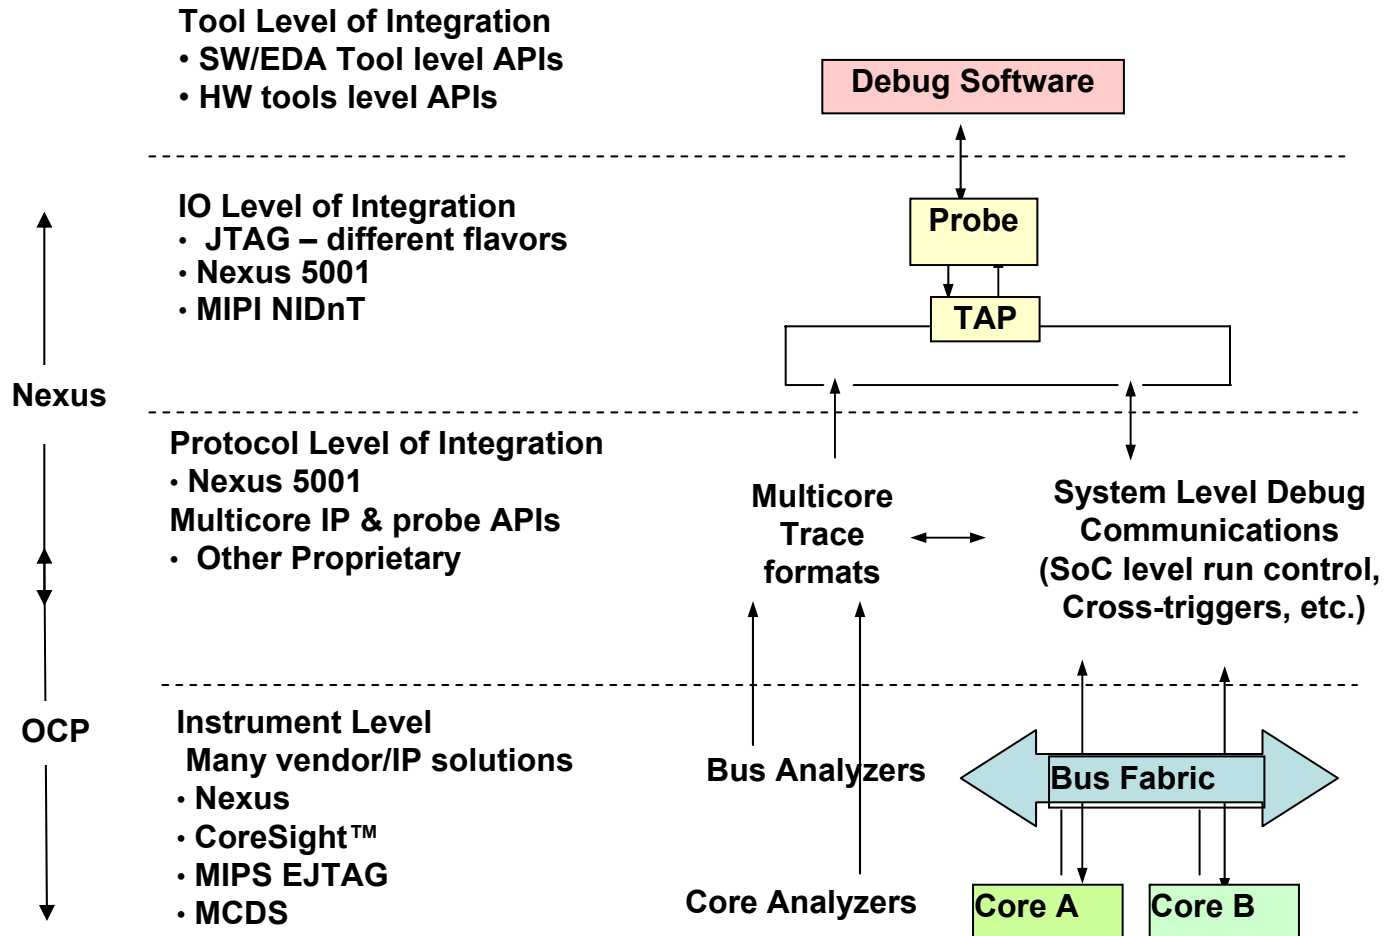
Tool Level of Integration
• SW/EDA Tool level APIs
• HW tools level APIs

Debug Software

IO Level of Integration
• JTAG – different flavors
• Nexus 5001
• MIPI NIDnT

Probe

TAP

Nexus

Protocol Level of Integration
• Nexus 5001
Multicore IP & probe APIs
• Other Proprietary

Multicore Trace formats

System Level Debug Communications (SoC level run control, Cross-triggers, etc.)

OCP

Instrument Level
Many vendor/IP solutions
• Nexus
• CoreSight™
• MIPS EJTAG
• MCDS

Bus Analyzers

Core Analyzers

Bus Fabric

Core A

Core B